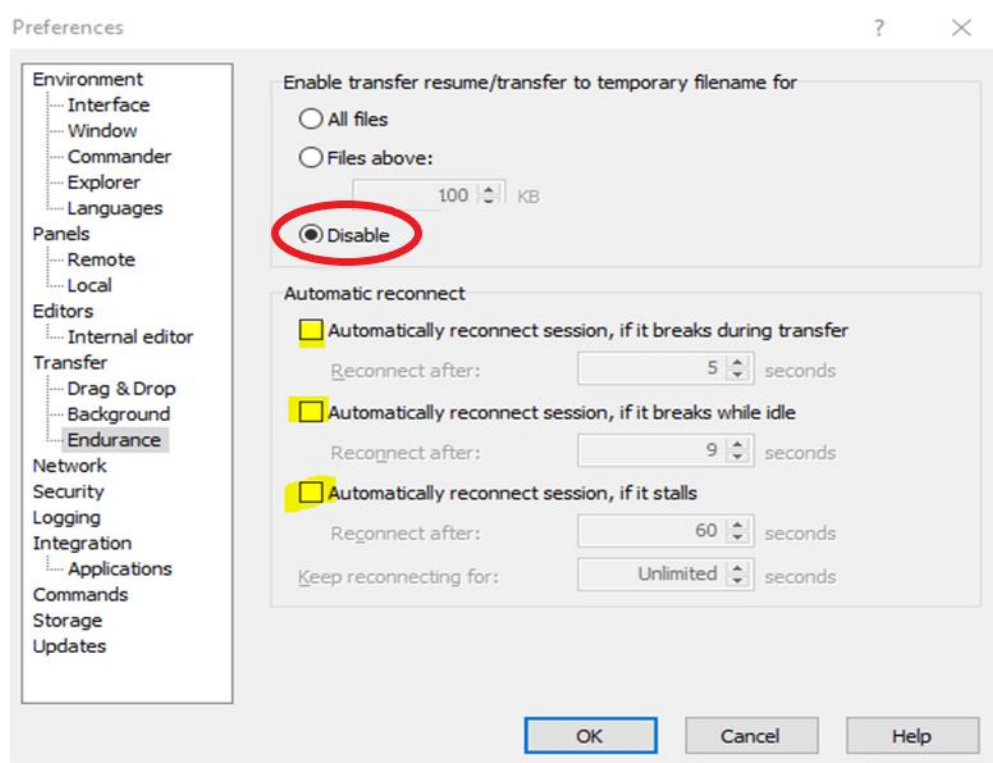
Preferences
?
×

Environment
Interface
Window
Commander
Explorer
Languages
Panels
Remote
Local
Editors
Internal editor
Transfer
Drag & Drop
Background
Endurance
Network
Security
Logging
Integration
Applications
Commands
Storage
Updates

Enable transfer resume/transfer to temporary filename for
All files
Files above:
100 KB
Disable

Automatic reconnect
Automatically reconnect session, if it breaks during transfer
Reconnect after: 5 seconds
Automatically reconnect session, if it breaks while idle
Reconnect after: 9 seconds
Automatically reconnect session, if it stalls
Reconnect after: 60 seconds
Keep reconnecting for: Unlimited seconds

OK
Cancel
Help